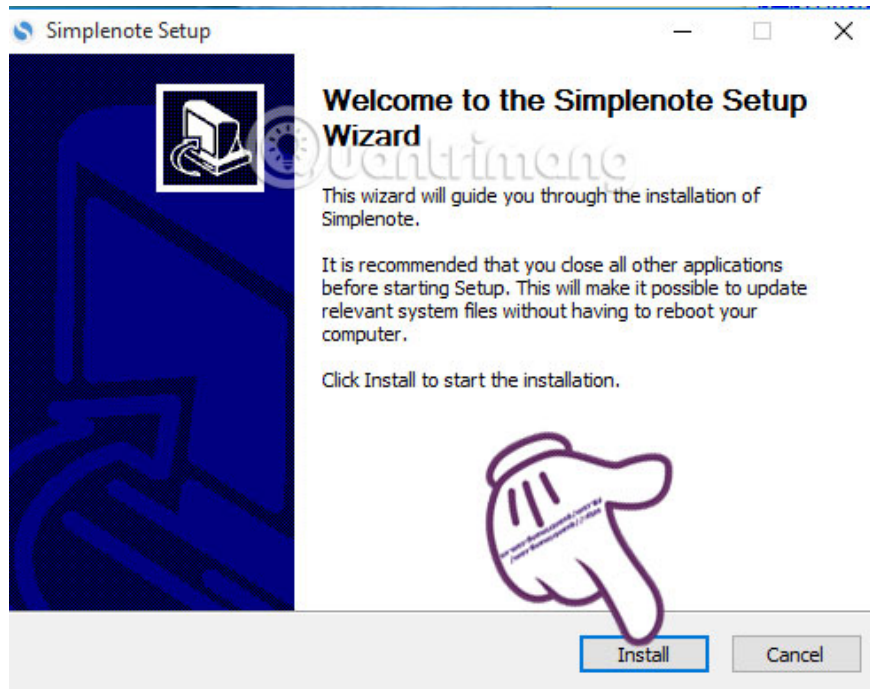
Simplenote Setup

Welcome to the Simplenote Setup Wizard

This wizard will guide you through the installation of Simplenote.

It is recommended that you close all other applications before starting Setup. This will make it possible to update relevant system files without having to reboot your computer.

Click Install to start the installation.

uantrimang

Install

Cancel